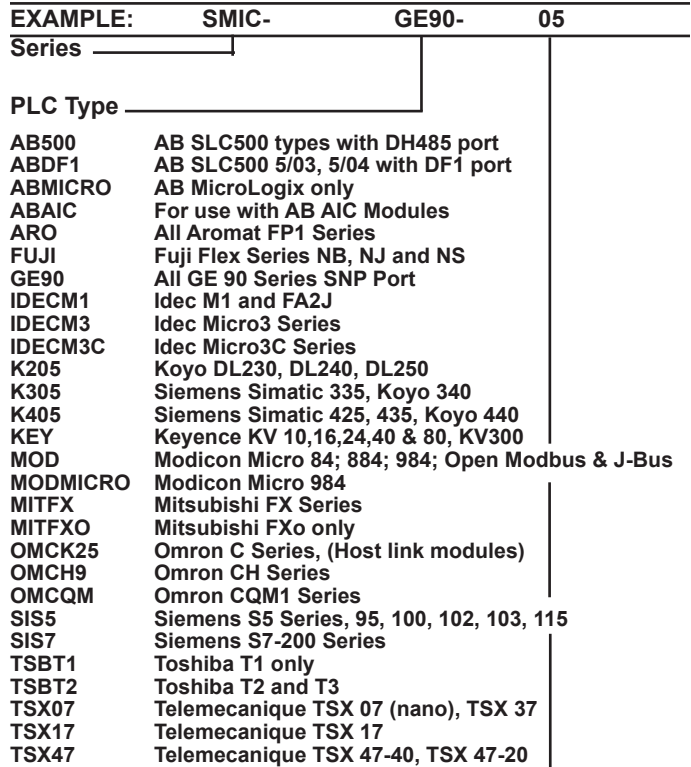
EXAMPLE: SMIC- GE90- 05

Series

PLC Type

| | |
|---|---|
| AB500 | AB SLC500 types with DH485 port |
| ABDF1 | AB SLC500 5/03, 5/04 with DF1 port |
| ABMICRO | AB MicroLogix only |
| ABAIC | For use with AB AIC Modules |
| ARO | All Aromat FP1 Series |
| FUJI | Fuji Flex Series NB, NJ and NS |
| GE90 | All GE 90 Series SNP Port |
| IDECM1 | Idec M1 and FA2J |
| IDECM3 | Idec Micro3 Series |
| IDECM3C | Idec Micro3C Series |
| K205 | Koyo DL230, DL240, DL250 |
| K305 | Siemens Simatic 335, Koyo 340 |
| K405 | Siemens Simatic 425, 435, Koyo 440 |
| KEY | Keyence KV 10,16,24,40 & 80, KV300 |
| MOD | Modicon Micro 84; 884; 984; Open Modbus & J-Bus |
| MODMICRO | Modicon Micro 984 |
| MITFX | Mitsubishi FX Series |
| MITFXO | Mitsubishi FXo only |
| OMCK25 | Omron C Series, (Host link modules) |
| OMCH9 | Omron CH Series |
| OMCQM | Omron CQM1 Series |
| SIS5 | Siemens S5 Series, 95, 100, 102, 103, 115 |
| SIS7 | Siemens S7-200 Series |
| TSBT1 | Toshiba T1 only |
| TSBT2 | Toshiba T2 and T3 |
| TSX07 | Telemecanique TSX 07 (nano), TSX 37 |
| TSX17 | Telemecanique TSX 17 |
| TSX47 | Telemecanique TSX 47-40, TSX 47-20 |